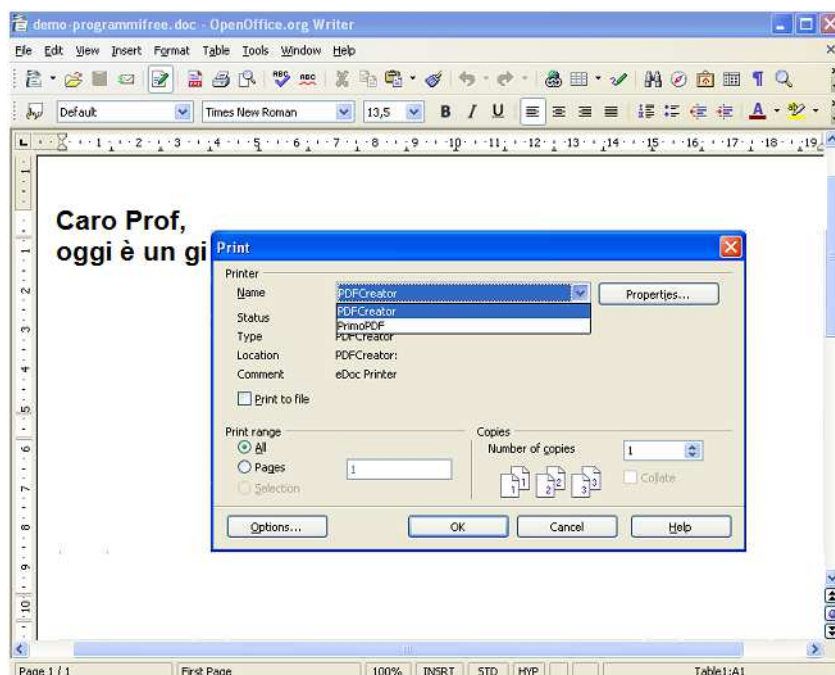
demo-programmifree.doc - OpenOffice.org Writer

File Edit View Insert Format Table Tools Window Help

Default | Times New Roman | 13,5 | B I U | A

Caro Prof,
oggi è un gi

Print

Printer
Name PDFCreator | Properties...
PDFCreator
PrimoPDF
Status
Type PDFCreator
Location PDFCreator:
Comment eDoc Printer
Print to file

Print range
All
Pages 1
Selection

Copies
Number of copies 1
Collate

Options... OK Cancel Help

Page 1 / 1 | First Page | 100% | INSRT | STD | HYP | Table1:A1